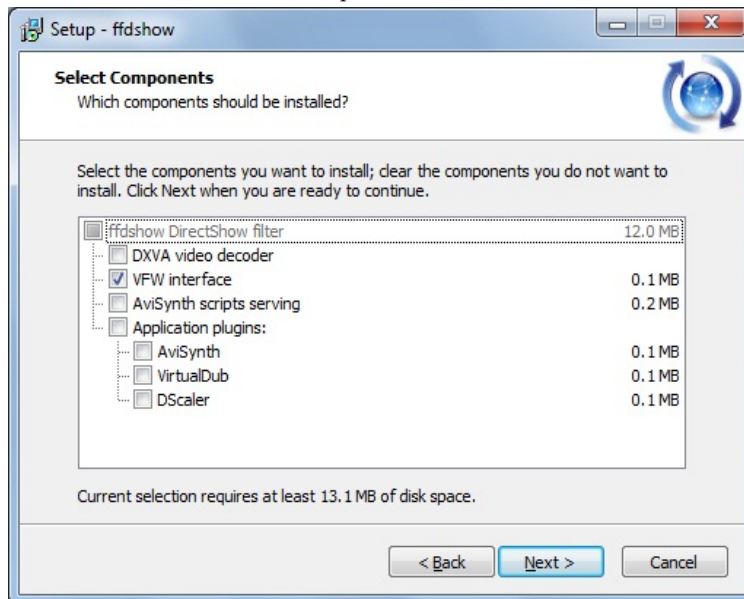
Setup - ffdshow

Select Components
Which components should be installed?

Select the components you want to install; clear the components you do not want to install. Click Next when you are ready to continue.

ffdshow DirectShow filter 12.0 MB
DXVA video decoder
VFW interface 0.1 MB
AviSynth scripts serving 0.2 MB
Application plugins:
AviSynth 0.1 MB
VirtualDub 0.1 MB
DScaler 0.1 MB

Current selection requires at least 13.1 MB of disk space.

< Back
Next >
Cancel